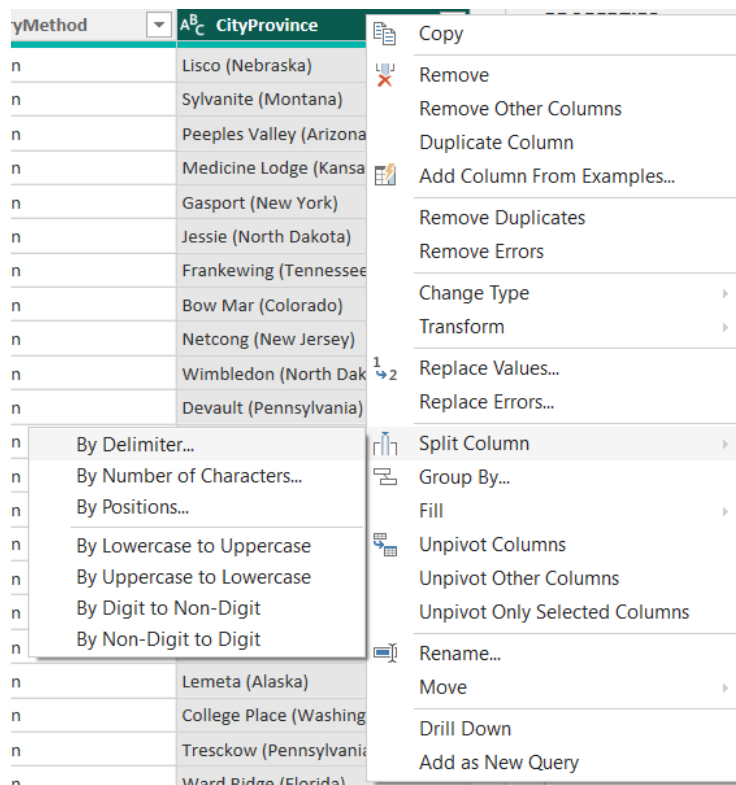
yMethod | $A^B_C$ CityProvince

n | Lisco (Nebraska)
n | Sylvanite (Montana)
n | Peeples Valley (Arizona
n | Medicine Lodge (Kansa
n | Gasport (New York)
n | Jessie (North Dakota)
n | Frankewing (Tennessee
n | Bow Mar (Colorado)
n | Netcong (New Jersey)
n | Wimbledon (North Dak
n | Devault (Pennsylvania)
n
n
n
n
n
n
n
n | Lemeta (Alaska)
n | College Place (Washing
n | Tresckow (Pennsylvania
n | Ward Ridge (Florida)

Copy
Remove
Remove Other Columns
Duplicate Column
Add Column From Examples...
Remove Duplicates
Remove Errors
Change Type
Transform
Replace Values...
Replace Errors...
Split Column
Group By...
Fill
Unpivot Columns
Unpivot Other Columns
Unpivot Only Selected Columns
Rename...
Move
Drill Down
Add as New Query

By Delimiter...
By Number of Characters...
By Positions...
By Lowercase to Uppercase
By Uppercase to Lowercase
By Digit to Non-Digit
By Non-Digit to Digit